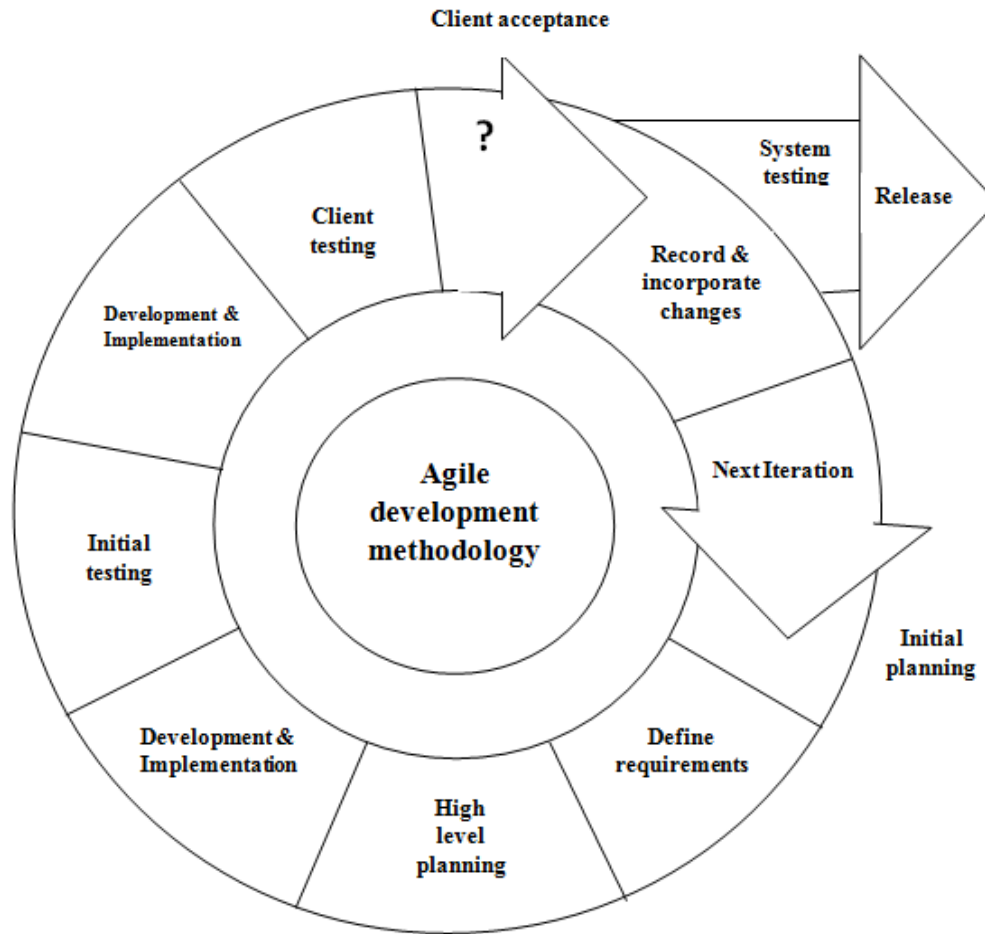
Client acceptance

?

System testing

Release

Client testing

Record & incorporate changes

Development & Implementation

Agile development methodology

Next Iteration

Initial testing

Initial planning

Development & Implementation

Define requirements

High level planning